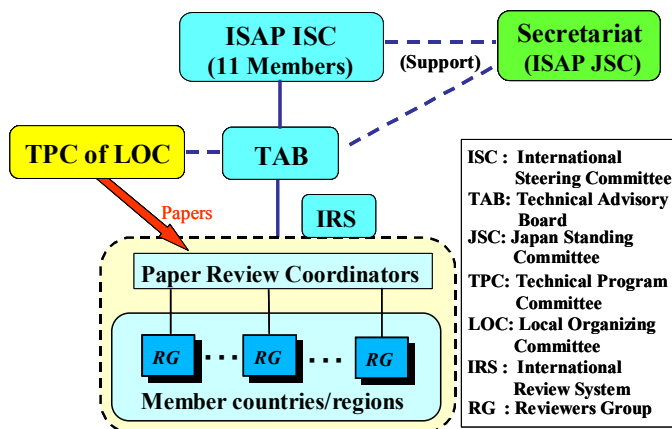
ISAP ISC
(11 Members)

Secretariat
(ISAP JSC)

(Support)

TPC of LOC

TAB

Papers

IRS

Paper Review Coordinators

RG · · · RG · · · RG

Member countries/regions

ISC : International Steering Committee
TAB: Technical Advisory Board
JSC: Japan Standing Committee
TPC: Technical Program Committee
LOC: Local Organizing Committee
IRS : International Review System
RG : Reviewers Group